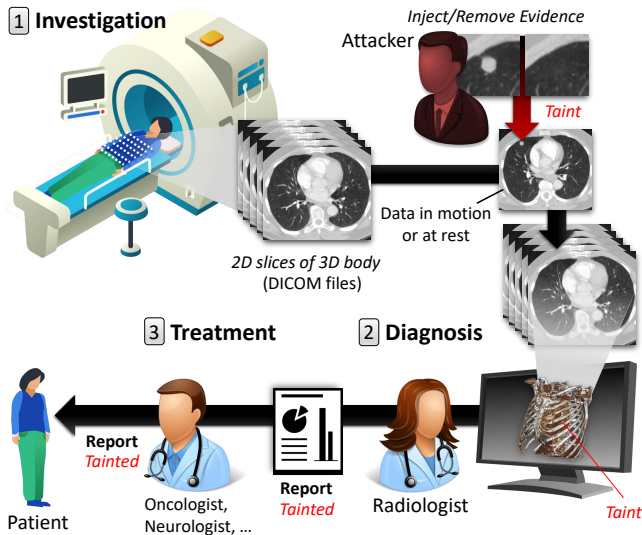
1 Investigation

Inject/Remove Evidence

Attacker

Taint

Data in motion or at rest

2D slices of 3D body (DICOM files)

3 Treatment

2 Diagnosis

Report Tainted

Report Tainted

Patient

Oncologist, Neurologist, ...

Radiologist

Taint